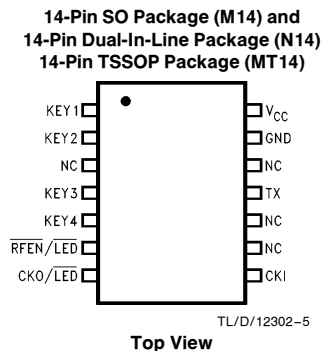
14-Pin SO Package (M14) and 14-Pin Dual-In-Line Package (N14) 14-Pin TSSOP Package (MT14)

KEY1
KEY2
NC
KEY3
KEY4
$\overline{RFEN}/\overline{LED}$
CKO/$\overline{LED}$

$V_{CC}$
GND
NC
TX
NC
NC
CKI

TL/D/12302–5

Top View